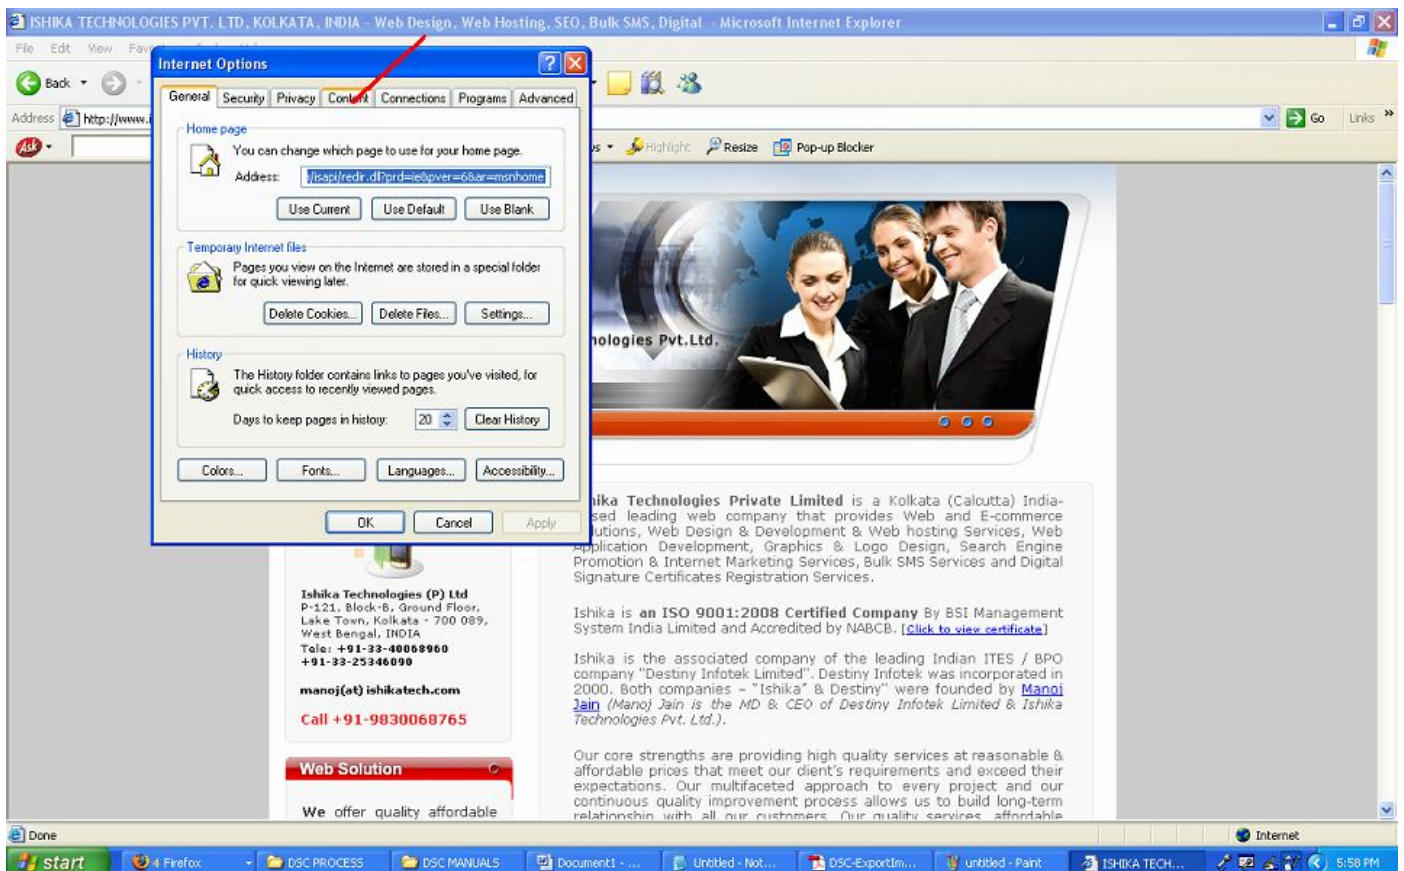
ISHIKA TECHNOLOGIES PVT. LTD, KOLKATA, INDIA - Web Design, Web Hosting, SEO, Bulk SMS, Digital - Microsoft Internet Explorer

File Edit View Fav

Back

Address http://www.i

Go Links

Highlight Resize Pop-up Blocker

Internet Options

General Security Privacy Content Connections Programs Advanced

Home page

You can change which page to use for your home page.

Address: /isapi/redir.dll?prd=ie&pver=6&ar=msnhome

Use Current Use Default Use Blank

Temporary Internet files

Pages you view on the Internet are stored in a special folder for quick viewing later.

Delete Cookies... Delete Files... Settings...

History

The History folder contains links to pages you've visited, for quick access to recently viewed pages.

Days to keep pages in history: 20 Clear History

Colors... Fonts... Languages... Accessibility...

OK Cancel Apply

nologies Pvt.Ltd.

hika Technologies Private Limited is a Kolkata (Calcutta) India-sed leading web company that provides Web and E-commerce lutions, Web Design & Development & Web hosting Services, Web Application Development, Graphics & Logo Design, Search Engine Promotion & Internet Marketing Services, Bulk SMS Services and Digital Signature Certificates Registration Services.

Ishika is an ISO 9001:2008 Certified Company By BSI Management System India Limited and Accredited by NABCB. [Click to view certificate]

Ishika is the associated company of the leading Indian ITES / BPO company "Destiny Infotek Limited". Destiny Infotek was incorporated in 2000. Both companies - "Ishika" & Destiny" were founded by Manoj Jain (Manoj Jain is the MD & CEO of Destiny Infotek Limited & Ishika Technologies Pvt. Ltd.).

Our core strengths are providing high quality services at reasonable & affordable prices that meet our client's requirements and exceed their expectations. Our multifaceted approach to every project and our continuous quality improvement process allows us to build long-term relationship with all our customers. Our quality services affordable

Ishika Technologies (P) Ltd
P-121, Block-B, Ground Floor, Lake Town, Kolkata - 700 089, West Bengal, INDIA
Tele: +91-33-40068960
+91-33-25346090

manoj(at) ishikatech.com

Call +91-9830068765

Web Solution

We offer quality affordable

Done Internet

start 4 Firefox DSC PROCESS DSC MANUALS Document1 - ... Untitled - Not... DSC-ExportIm... untitled - Paint ISHIKA TECH... 5:58 PM